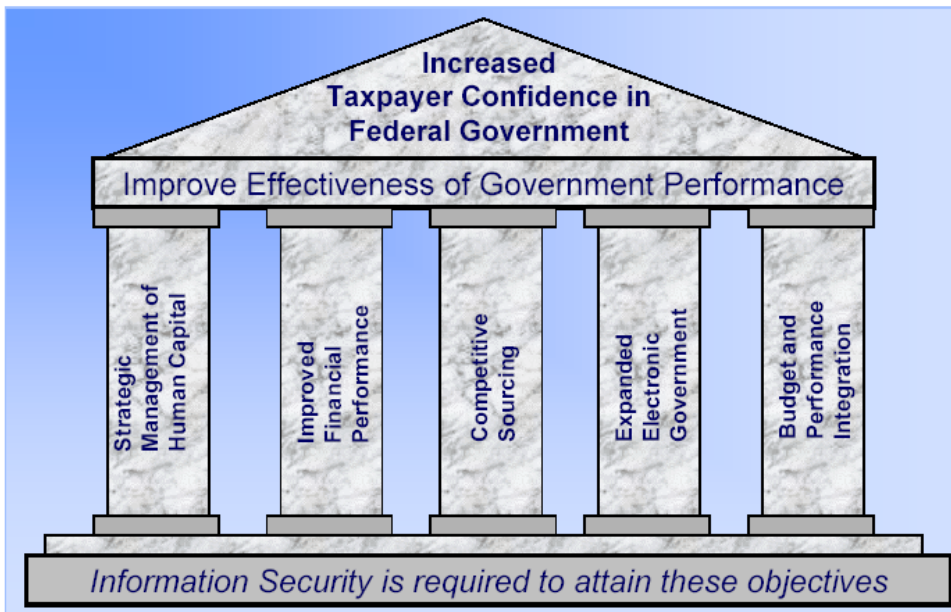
Increased Taxpayer Confidence in Federal Government

Improve Effectiveness of Government Performance

Strategic Management of Human Capital

Improved Financial Performance

Competitive Sourcing

Expanded Electronic Government

Budget and Performance Integration

Information Security is required to attain these objectives